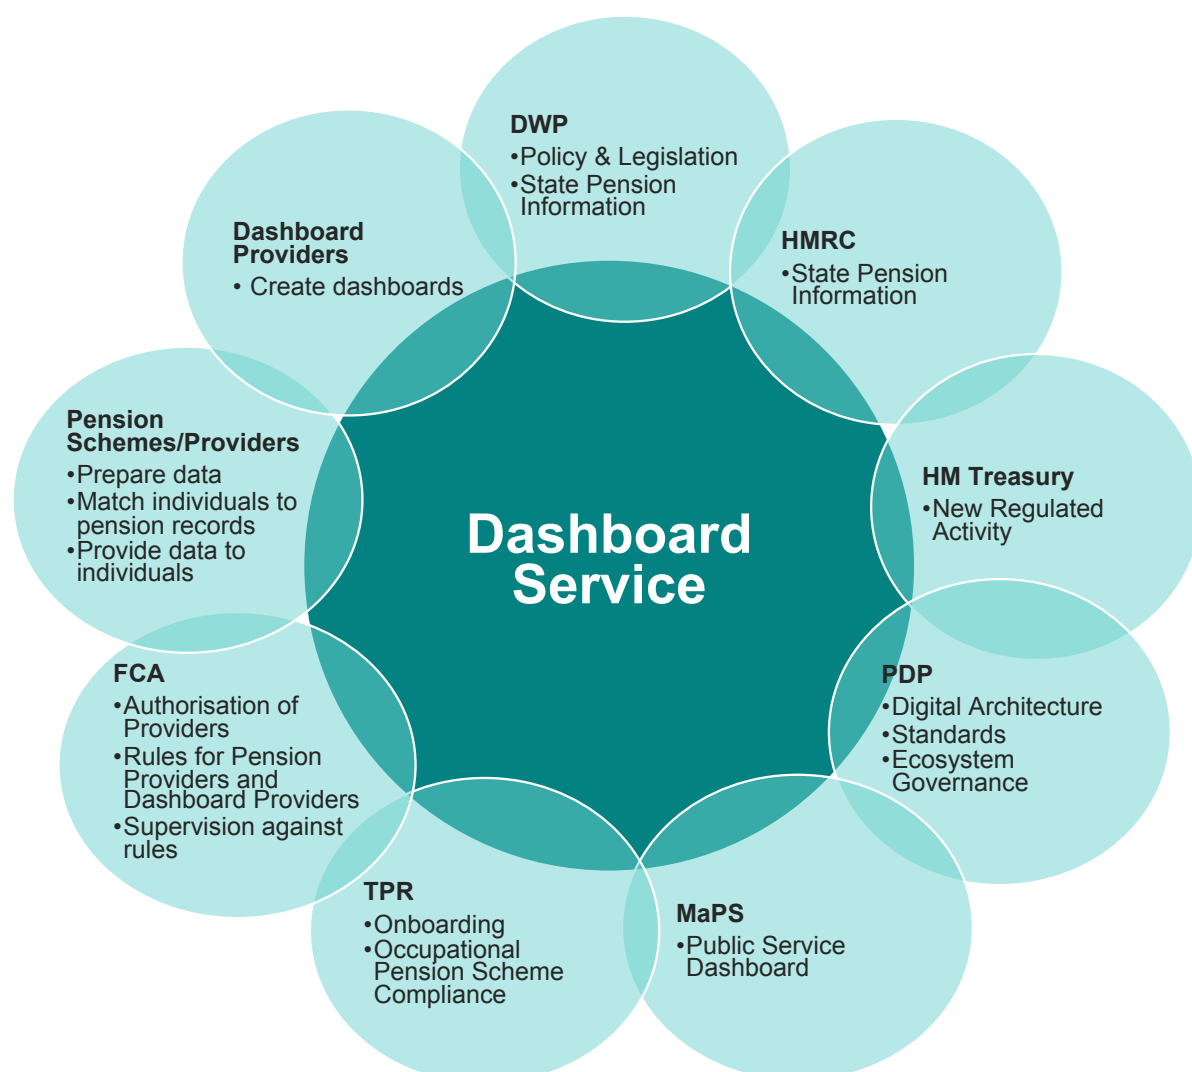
Dashboard Service

DWP
•Policy & Legislation
•State Pension Information

HMRC
•State Pension Information

HM Treasury
•New Regulated Activity

PDP
•Digital Architecture
•Standards
•Ecosystem Governance

MaPS
•Public Service Dashboard

TPR
•Onboarding
•Occupational Pension Scheme Compliance

FCA
•Authorisation of Providers
•Rules for Pension Providers and Dashboard Providers
•Supervision against rules

Pension Schemes/Providers
•Prepare data
•Match individuals to pension records
•Provide data to individuals

Dashboard Providers
• Create dashboards